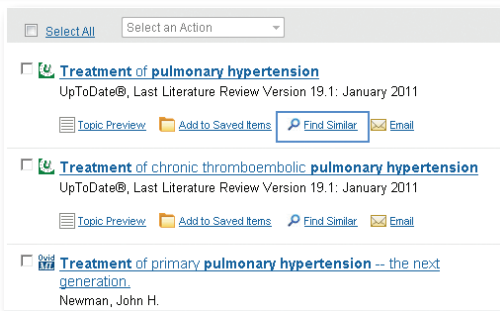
Select All

Select an Action

Treatment of pulmonary hypertension
UpToDate®, Last Literature Review Version 19.1: January 2011

Topic Preview Add to Saved Items Find Similar Email

Treatment of chronic thromboembolic pulmonary hypertension
UpToDate®, Last Literature Review Version 19.1: January 2011

Topic Preview Add to Saved Items Find Similar Email

Ovid Treatment of primary pulmonary hypertension -- the next generation.
Newman, John H.